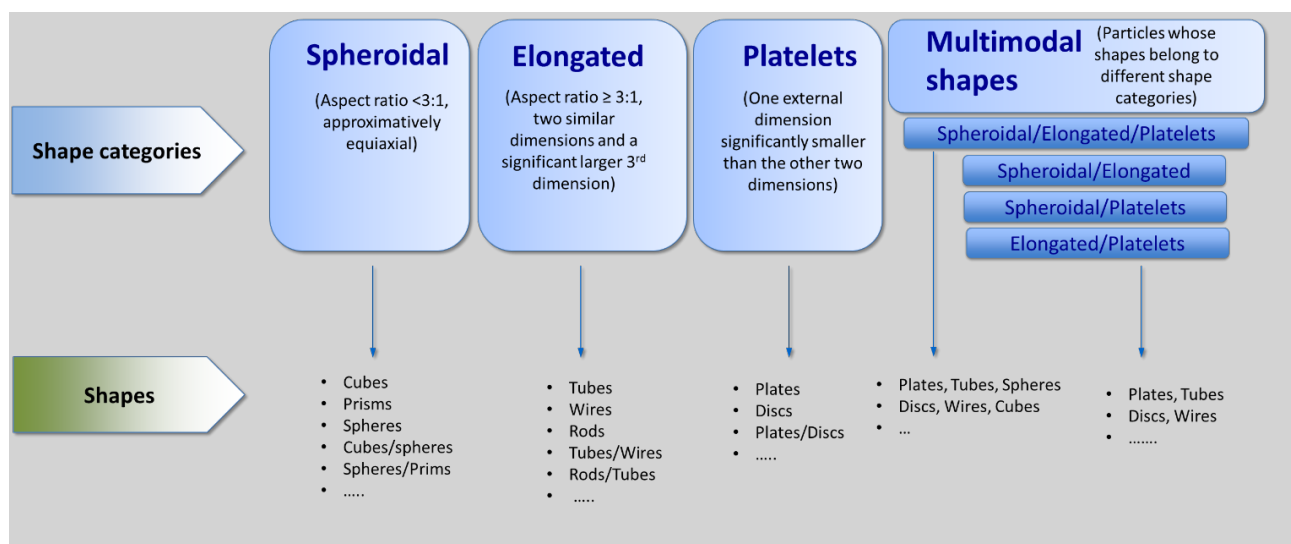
Shape categories

Spheroidal

(Aspect ratio <3:1, approximatively equiaxial)

Elongated

(Aspect ratio ≥ 3:1, two similar dimensions and a significant larger 3$^{rd}$ dimension)

Platelets

(One external dimension significantly smaller than the other two dimensions)

Multimodal shapes

(Particles whose shapes belong to different shape categories)

Spheroidal/Elongated/Platelets

Spheroidal/Elongated

Spheroidal/Platelets

Elongated/Platelets

Shapes

- Cubes
- Prisms
- Spheres
- Cubes/spheres
- Spheres/Prims
- .....

- Tubes
- Wires
- Rods
- Tubes/Wires
- Rods/Tubes
- .....

- Plates
- Discs
- Plates/Discs
- .....

- Plates, Tubes, Spheres
- Discs, Wires, Cubes
- ...

- Plates, Tubes
- Discs, Wires
- .......